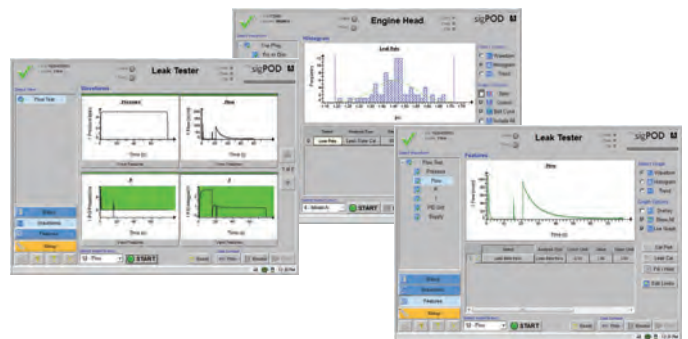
Leak Tester
sigPOD
Waveforms
Pressure
Flow
Time (s)
Time (s)
Flow Test
Status
Waveforms
Features
Setup
START

Engine Head
sigPOD
Histogram
Leak Rate
Frequency
Histogram
Trend
START

Leak Tester
sigPOD
Features
Flow
Flow Test
Pressure
Flow
Status
Waveforms
Features
Setup
Histogram
Trend
START